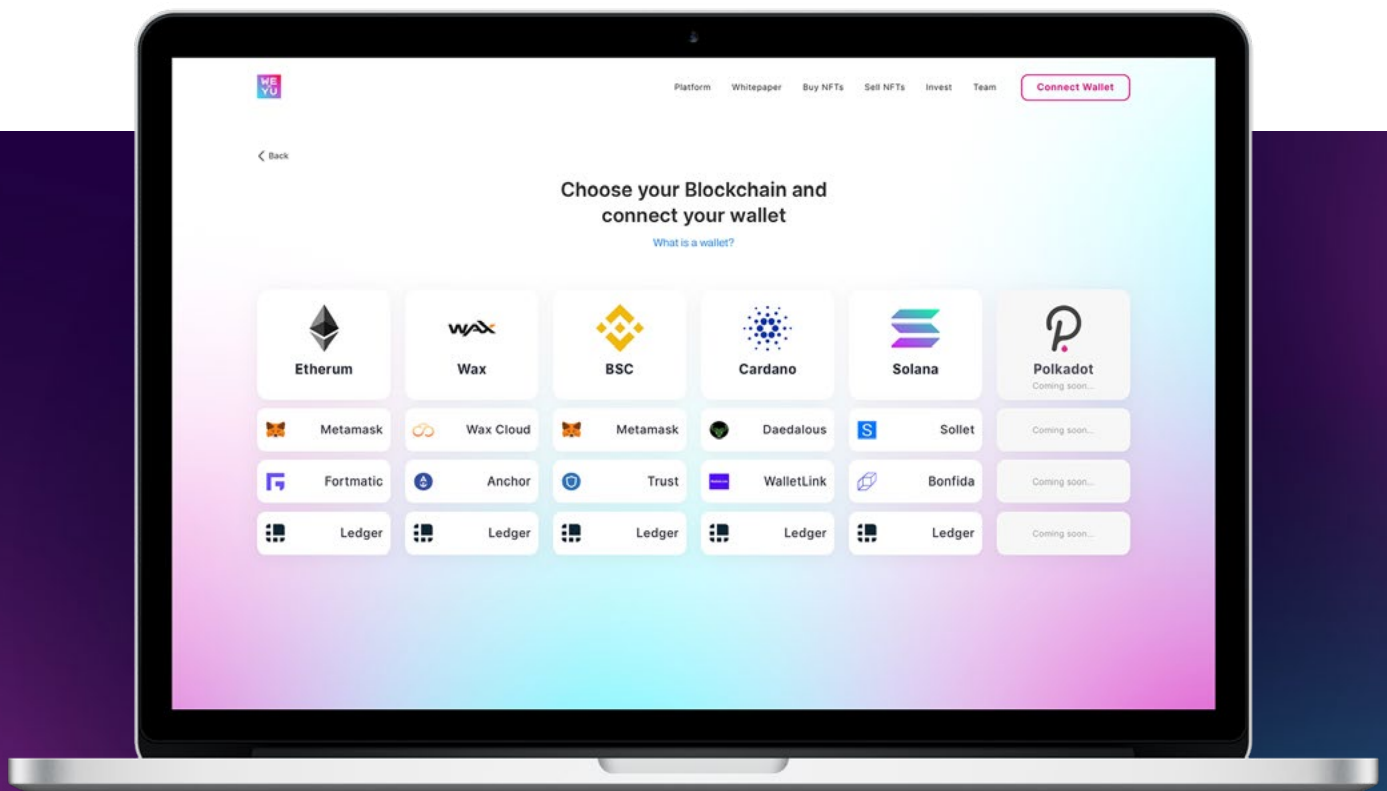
WE YU

Platform Whitepaper Buy NFTs Sell NFTs Invest Team Connect Wallet

< Back

Choose your Blockchain and connect your wallet

What is a wallet?

| Etherum | Wax | BSC | Cardano | Solana | Polkadot Coming soon... |
|---|---|---|---|---|---|
| Metamask | Wax Cloud | Metamask | Daedalous | Sollet | Coming soon... |
| Fortmatic | Anchor | Trust | WalletLink | Bonfida | Coming soon... |
| Ledger | Ledger | Ledger | Ledger | Ledger | Coming soon... |